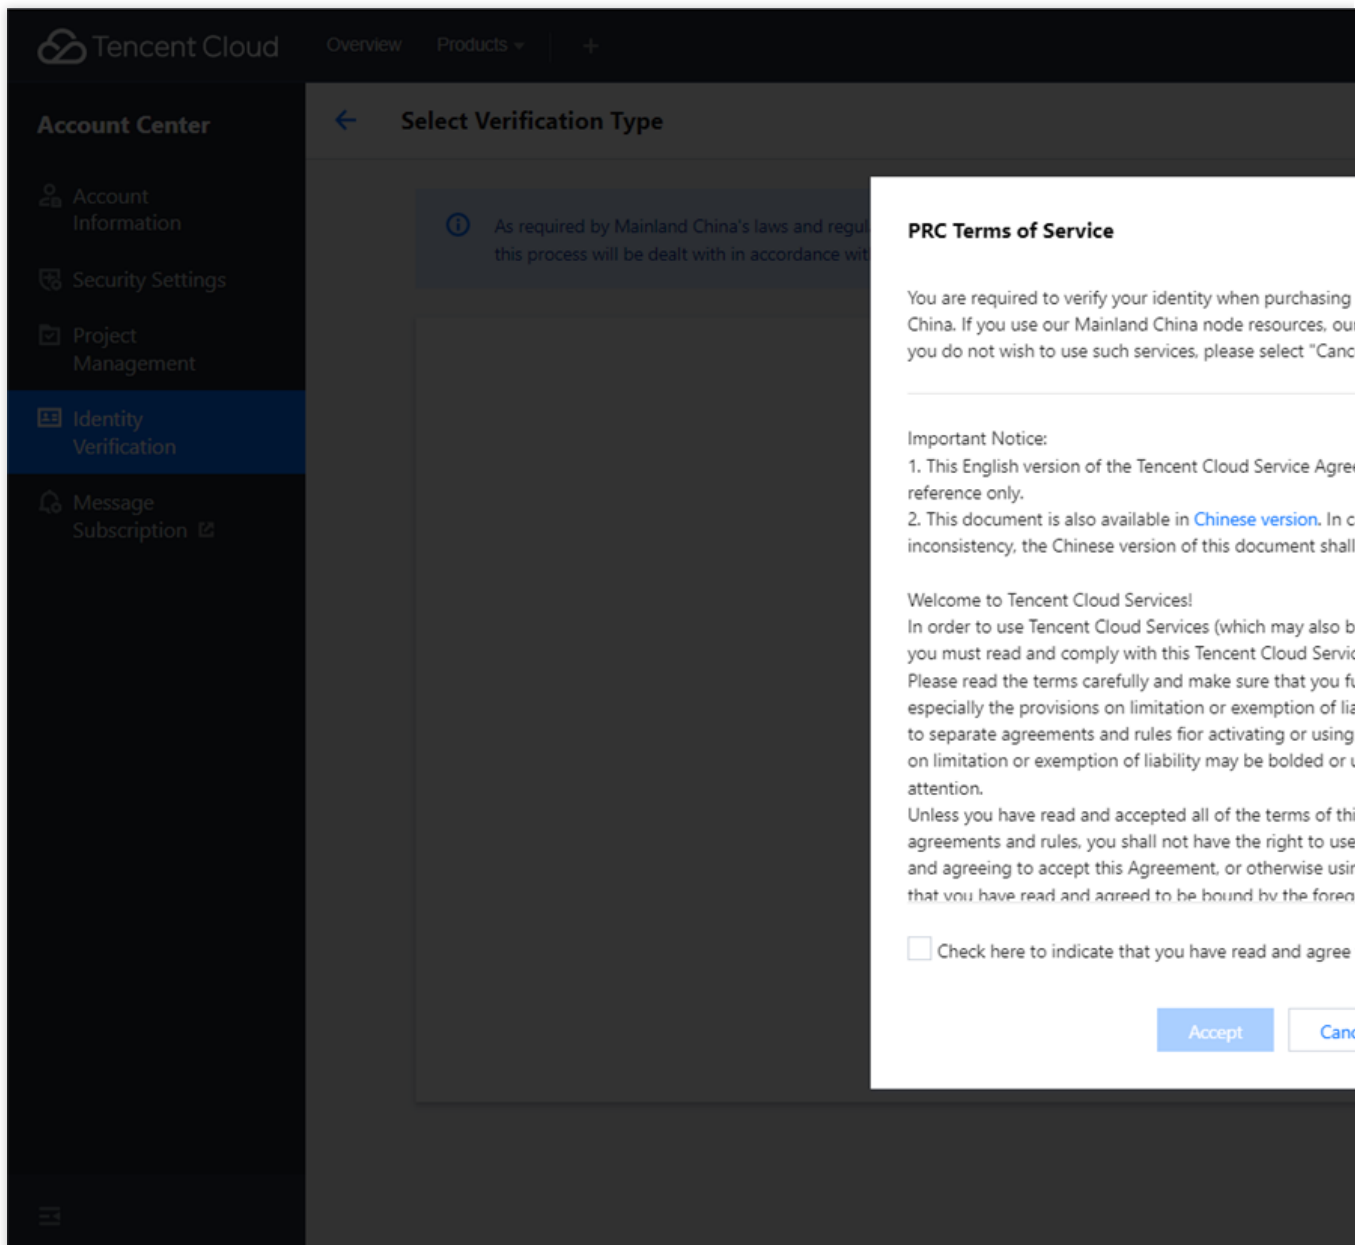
Tencent Cloud Overview Products +

Account Center

Account Information

Security Settings

Project Management

Identity Verification

Message Subscription

Select Verification Type

As required by Mainland China's laws and regul this process will be dealt with in accordance wit

PRC Terms of Service

You are required to verify your identity when purchasing China. If you use our Mainland China node resources, ou you do not wish to use such services, please select "Canc

Important Notice:
1. This English version of the Tencent Cloud Service Agre reference only.
2. This document is also available in Chinese version. In c inconsistency, the Chinese version of this document shall

Welcome to Tencent Cloud Services!
In order to use Tencent Cloud Services (which may also b you must read and comply with this Tencent Cloud Servic Please read the terms carefully and make sure that you fu especially the provisions on limitation or exemption of lia to separate agreements and rules fior activating or using on limitation or exemption of liability may be bolded or u attention.
Unless you have read and accepted all of the terms of thi agreements and rules, you shall not have the right to use and agreeing to accept this Agreement, or otherwise usin that you have read and agreed to be bound by the foreg

Check here to indicate that you have read and agree

Accept Canc